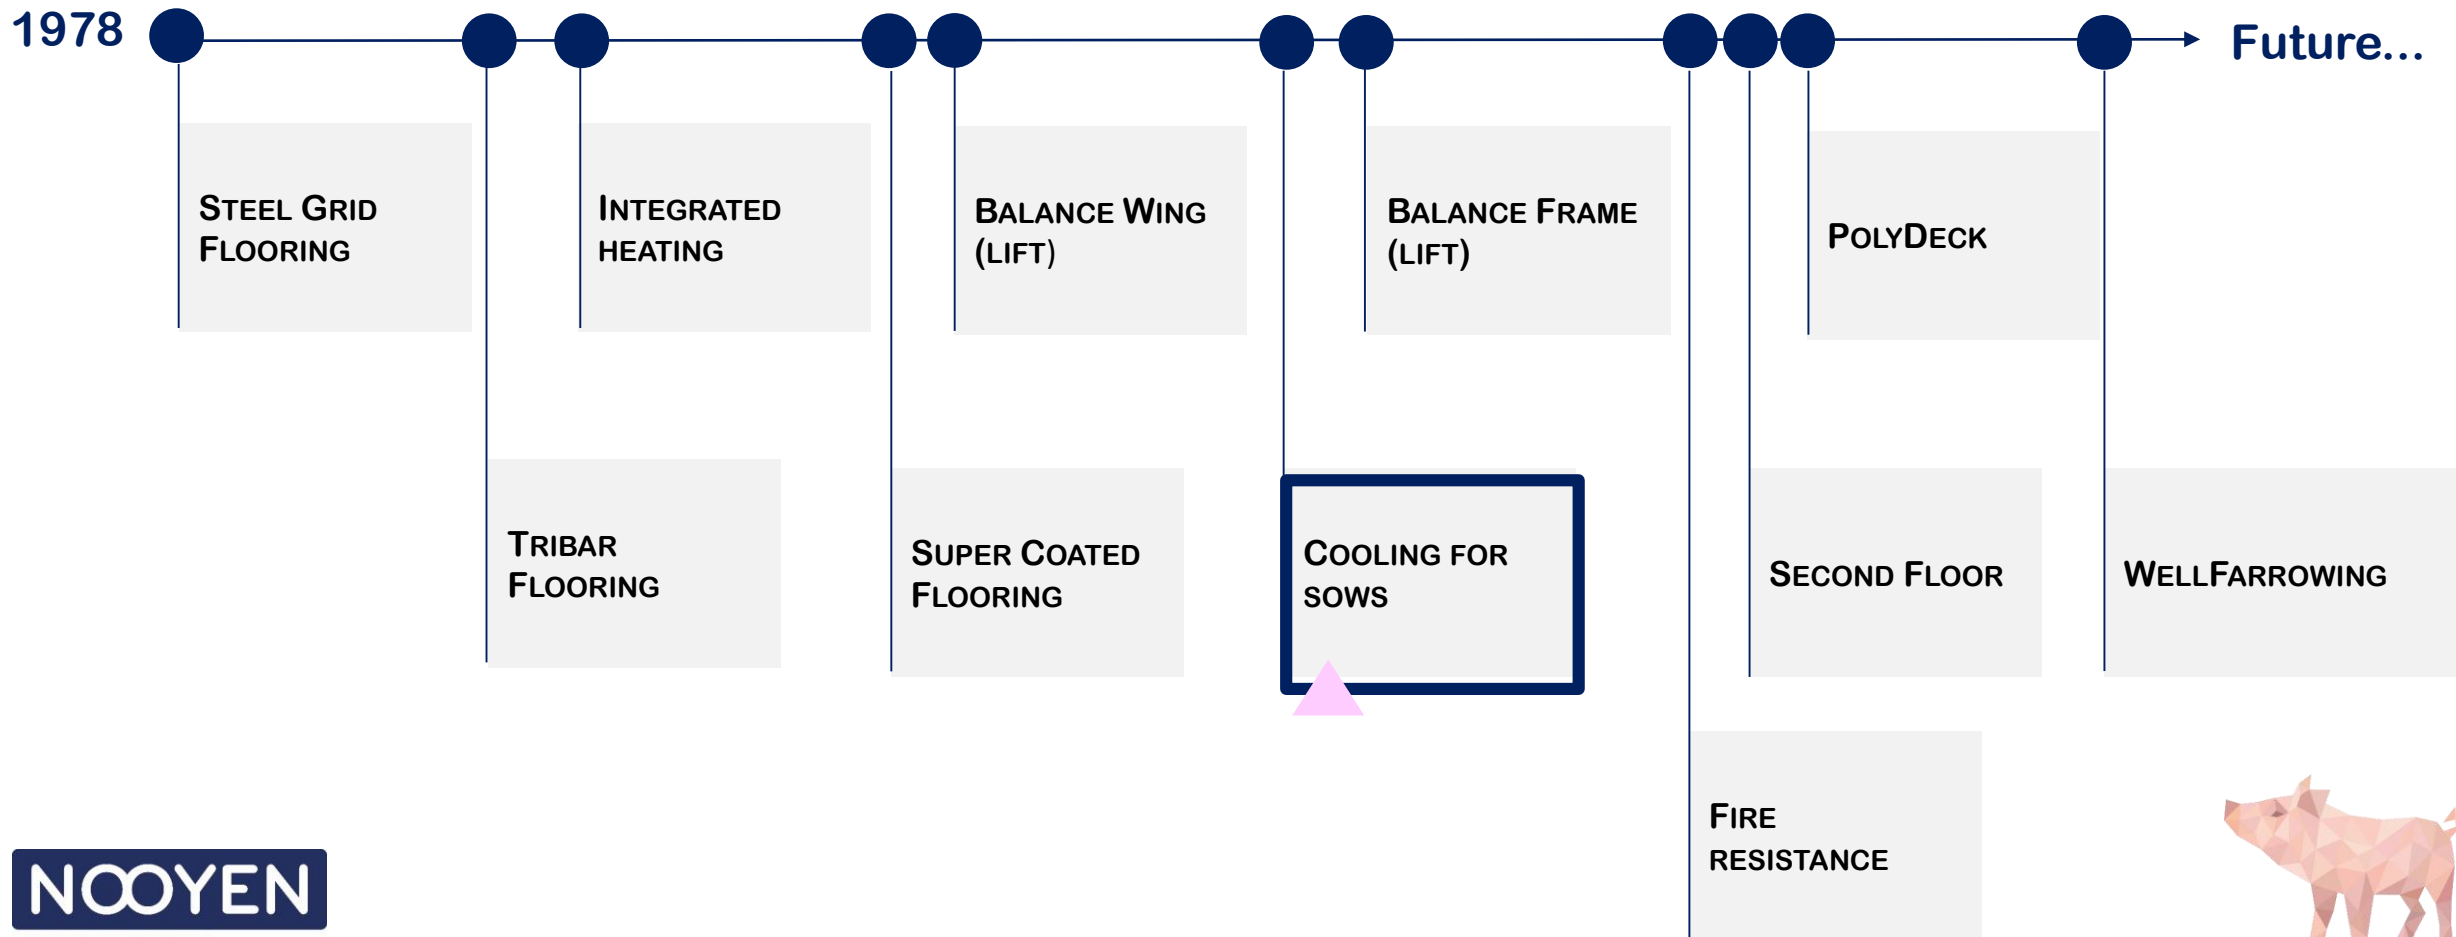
1978

Future...

Steel Grid Flooring

Tribar Flooring

Integrated heating

Super Coated Flooring

Balance Wing (lift)

Cooling for sows

Balance Frame (lift)

Fire resistance

Second Floor

PolyDeck

WellFarrowing

NOOYEN